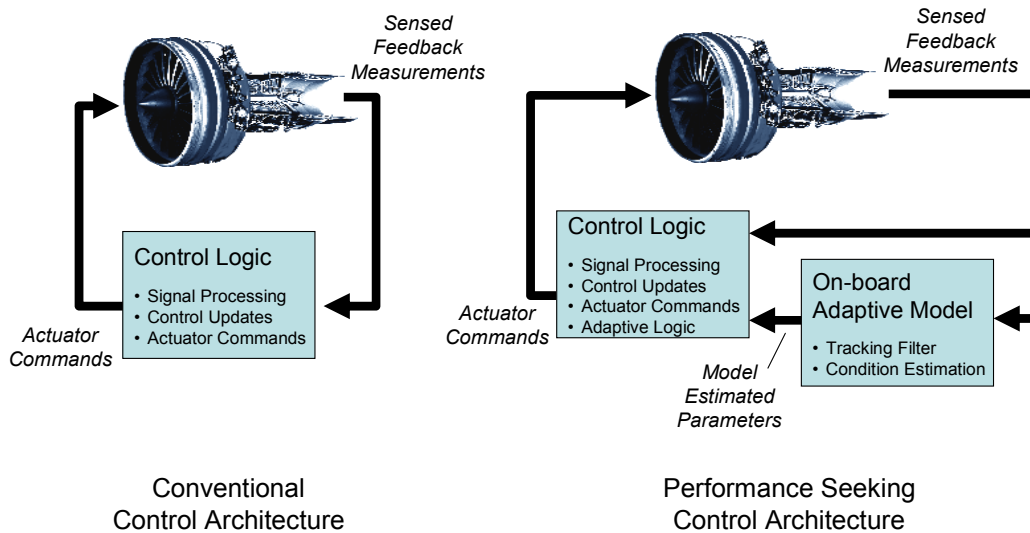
Sensed Feedback Measurements

Control Logic
• Signal Processing
• Control Updates
• Actuator Commands

Actuator Commands

Conventional Control Architecture

Sensed Feedback Measurements

Control Logic
• Signal Processing
• Control Updates
• Actuator Commands
• Adaptive Logic

Actuator Commands

On-board Adaptive Model
• Tracking Filter
• Condition Estimation

Model Estimated Parameters

Performance Seeking Control Architecture